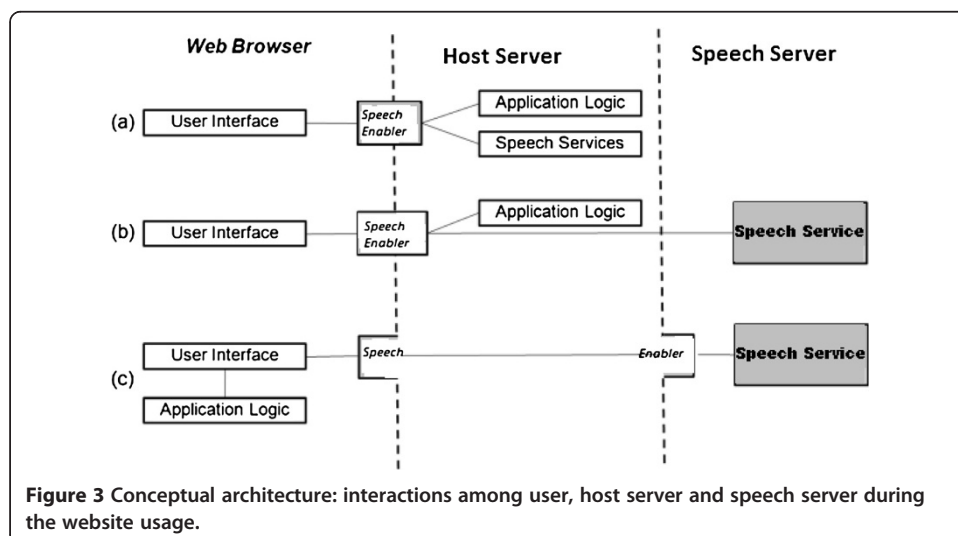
Web Browser

Host Server

Speech Server

(a) User Interface

Speech Enabler

Application Logic

Speech Services

(b) User Interface

Speech Enabler

Application Logic

Speech Service

(c) User Interface

Application Logic

Speech

Enabler

Speech Service

**Figure 3** Conceptual architecture: interactions among user, host server and speech server during the website usage.